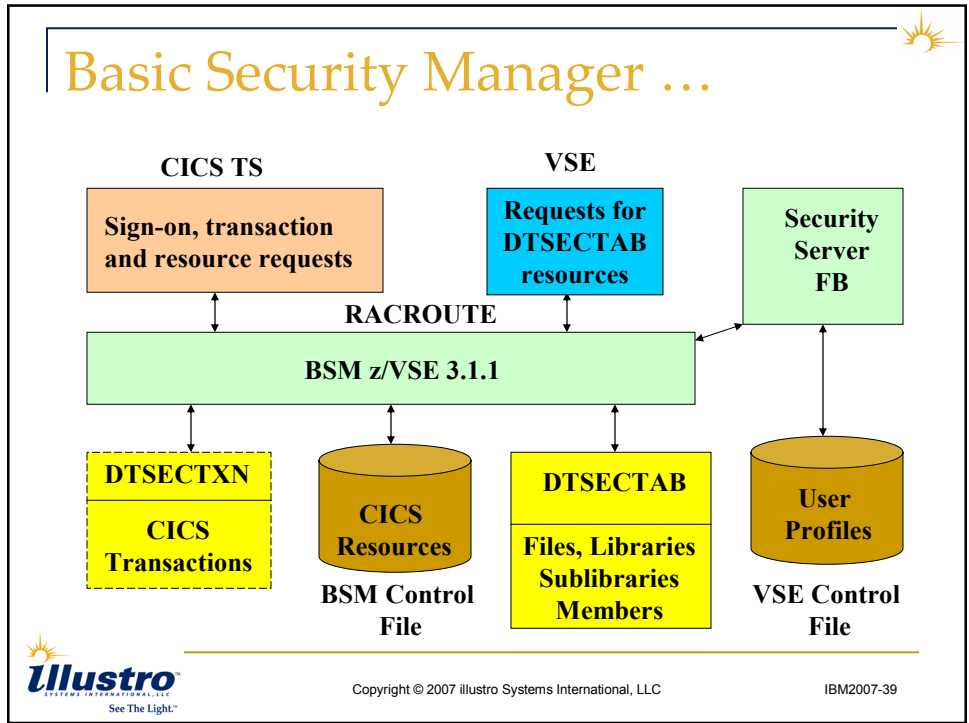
Basic Security Manager …

CICS TS

Sign-on, transaction and resource requests

VSE

Requests for DTSECTAB resources

Security Server FB

RACROUTE

BSM z/VSE 3.1.1

DTSECTXN

CICS Transactions

CICS Resources

BSM Control File

DTSECTAB

Files, Libraries Sublibraries Members

User Profiles

VSE Control File

illustro SYSTEMS INTERNATIONAL, LLC

See The Light.™

Copyright © 2007 illustro Systems International, LLC

IBM2007-39